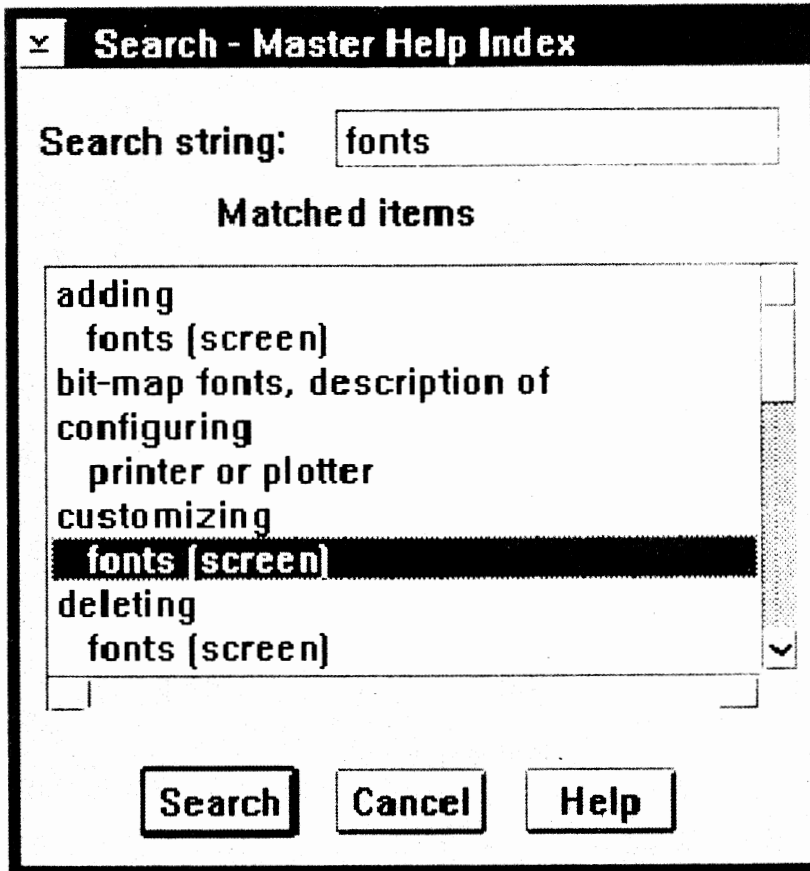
Search - Master Help Index

Search string: fonts

Matched items

adding
fonts (screen)
bit-map fonts, description of
configuring
printer or plotter
customizing
fonts (screen)
deleting
fonts (screen)

Search Cancel Help